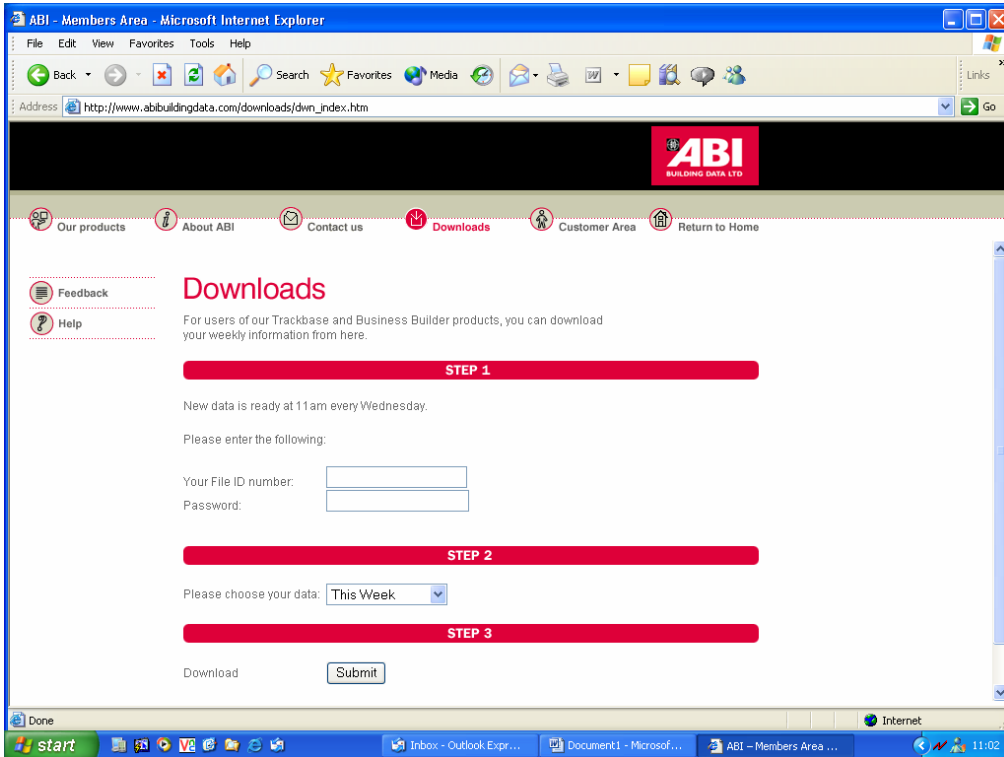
ABI - Members Area - Microsoft Internet Explorer

File Edit View Favorites Tools Help

Back Search Favorites Media

Links

Address http://www.abibuildingdata.com/downloads/dwn_index.htm Go

ABI
BUILDING DATA LTD

Our products About ABI Contact us Downloads Customer Area Return to Home

Feedback
Help

Downloads

For users of our Trackbase and Business Builder products, you can download your weekly information from here.

STEP 1

New data is ready at 11am every Wednesday.

Please enter the following:

Your File ID number:
Password:

STEP 2

Please choose your data: This Week

STEP 3

Download Submit

Done Internet

start Inbox - Outlook Expr... Document1 - Microsof... ABI – Members Area ... 11:02